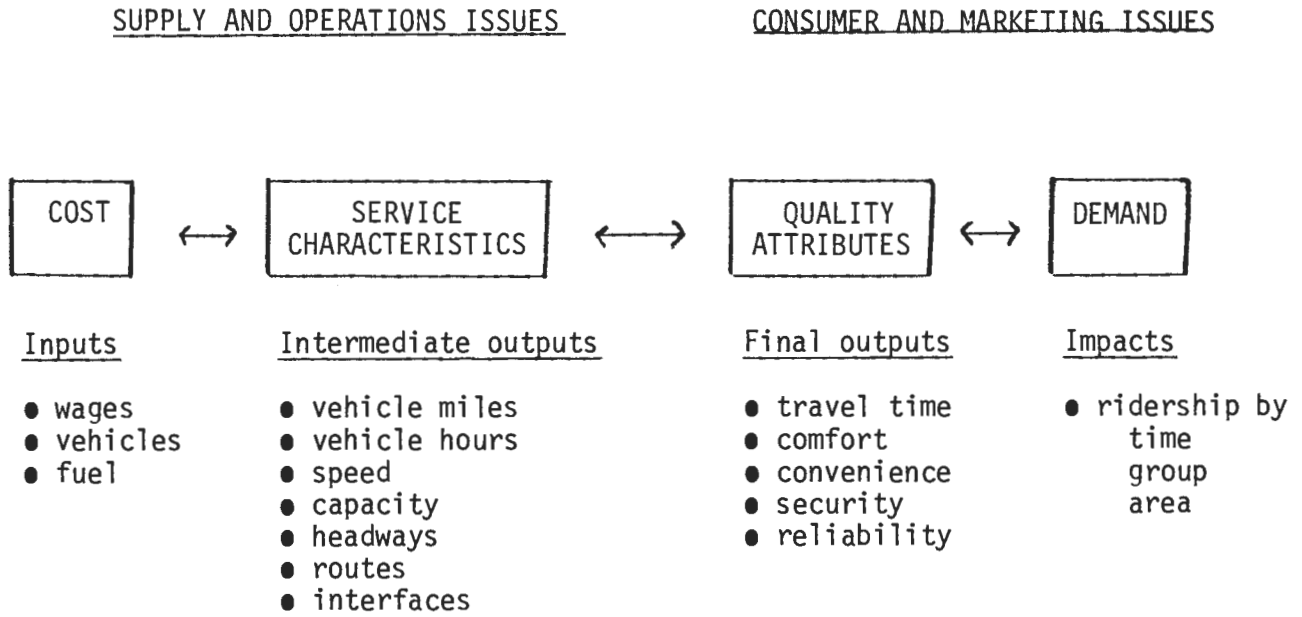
SUPPLY AND OPERATIONS ISSUES

CONSUMER AND MARKETING ISSUES

COST ⟷ SERVICE CHARACTERISTICS ⟷ QUALITY ATTRIBUTES ⟷ DEMAND

Inputs
• wages
• vehicles
• fuel

Intermediate outputs
• vehicle miles
• vehicle hours
• speed
• capacity
• headways
• routes
• interfaces

Final outputs
• travel time
• comfort
• convenience
• security
• reliability

Impacts
• ridership by
time
group
area